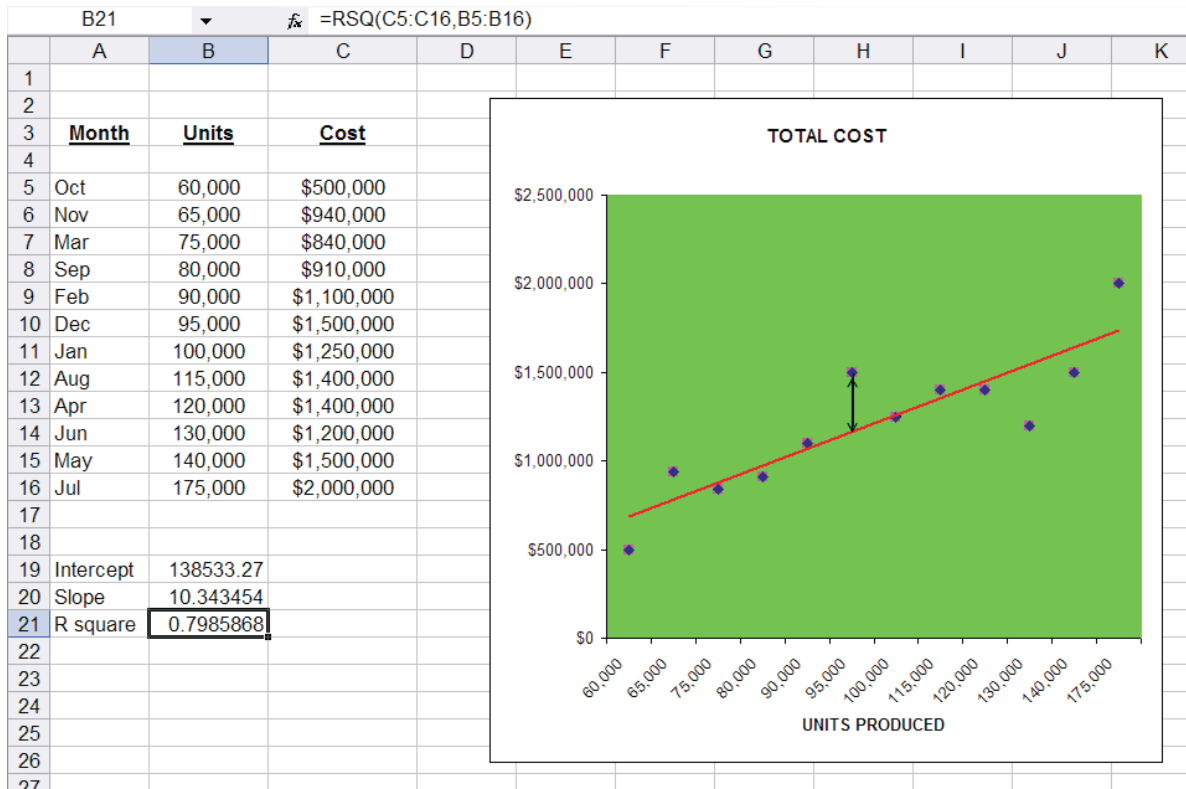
B21 $f_x$ =RSQ(C5:C16,B5:B16)

| | A | B | C | D | E | F | G | H | I | J | K |
|---|---|---|---|---|---|---|---|---|---|---|---|
| 1 | | | | | | | | | | | |
| 2 | | | | | | | | | | | |
| 3 | Month | Units | Cost | | | | | | | | |
| 4 | | | | | | | | | | | |
| 5 | Oct | 60,000 | \$500,000 | | | | | | | | |
| 6 | Nov | 65,000 | \$940,000 | | | | | | | | |
| 7 | Mar | 75,000 | \$840,000 | | | | | | | | |
| 8 | Sep | 80,000 | \$910,000 | | | | | | | | |
| 9 | Feb | 90,000 | \$1,100,000 | | | | | | | | |
| 10 | Dec | 95,000 | \$1,500,000 | | | | | | | | |
| 11 | Jan | 100,000 | \$1,250,000 | | | | | | | | |
| 12 | Aug | 115,000 | \$1,400,000 | | | | | | | | |
| 13 | Apr | 120,000 | \$1,400,000 | | | | | | | | |
| 14 | Jun | 130,000 | \$1,200,000 | | | | | | | | |
| 15 | May | 140,000 | \$1,500,000 | | | | | | | | |
| 16 | Jul | 175,000 | \$2,000,000 | | | | | | | | |
| 17 | | | | | | | | | | | |
| 18 | | | | | | | | | | | |
| 19 | Intercept | 138533.27 | | | | | | | | | |
| 20 | Slope | 10.343454 | | | | | | | | | |
| 21 | R square | 0.7985868 | | | | | | | | | |
| 22 | | | | | | | | | | | |
| 23 | | | | | | | | | | | |
| 24 | | | | | | | | | | | |
| 25 | | | | | | | | | | | |
| 26 | | | | | | | | | | | |
| 27 | | | | | | | | | | | |

TOTAL COST

\$2,500,000
\$2,000,000
\$1,500,000
\$1,000,000
\$500,000
\$0

60,000 65,000 75,000 80,000 90,000 95,000 100,000 115,000 120,000 130,000 140,000 175,000

UNITS PRODUCED